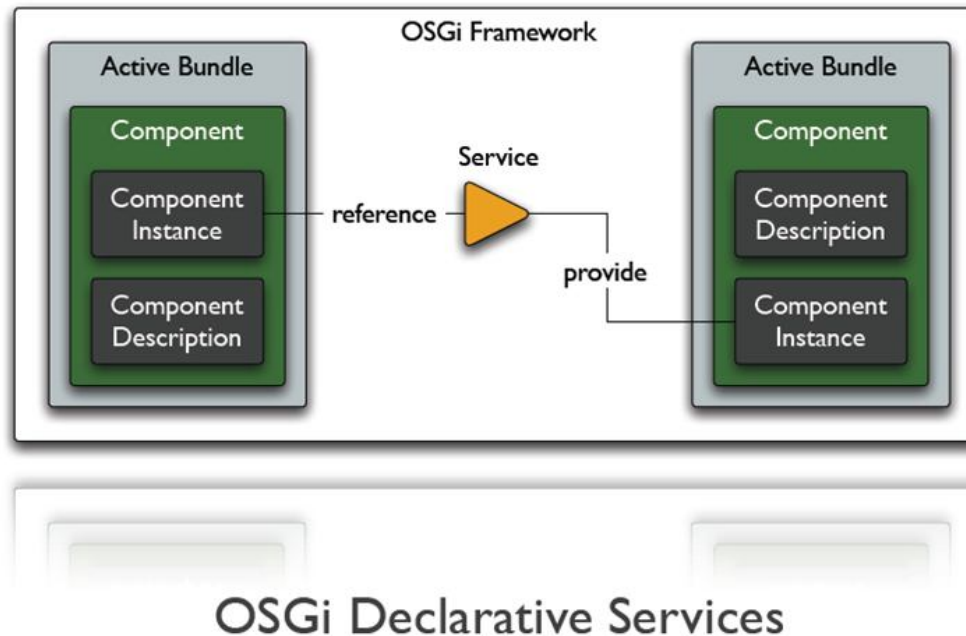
OSGi Framework

Active Bundle

Component

Component Instance

Component Description

Service

reference

provide

Active Bundle

Component

Component Description

Component Instance

OSGi Declarative Services